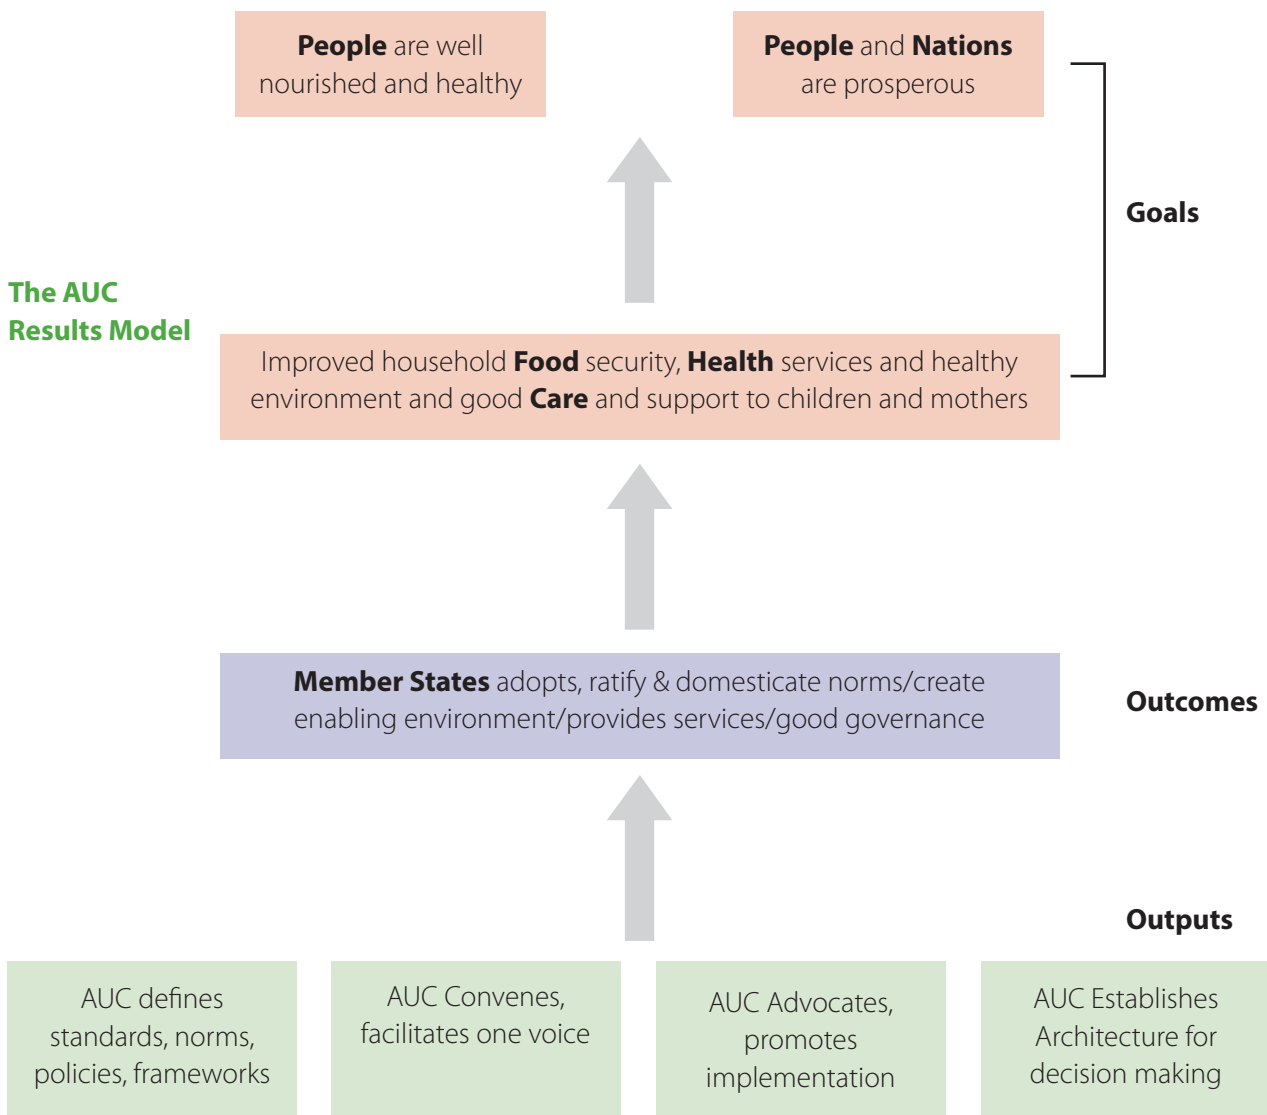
**People** are well nourished and healthy

**People** and **Nations** are prosperous

Goals

The AUC Results Model

Improved household **Food** security, **Health** services and healthy environment and good **Care** and support to children and mothers

**Member States** adopts, ratify & domesticate norms/create enabling environment/provides services/good governance

Outcomes

Outputs

AUC defines standards, norms, policies, frameworks

AUC Convenes, facilitates one voice

AUC Advocates, promotes implementation

AUC Establishes Architecture for decision making